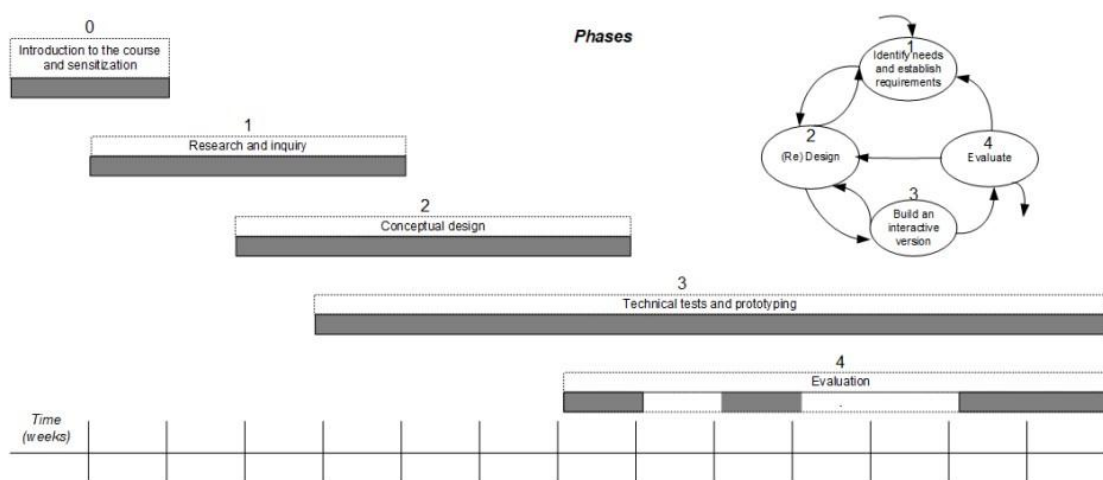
0
Introduction to the course and sensitization

Phases

1
Identify needs and establish requirements

2
(Re) Design

4
Evaluate

3
Build an interactive version

1
Research and inquiry

2
Conceptual design

3
Technical tests and prototyping

4
Evaluation

Time (weeks)